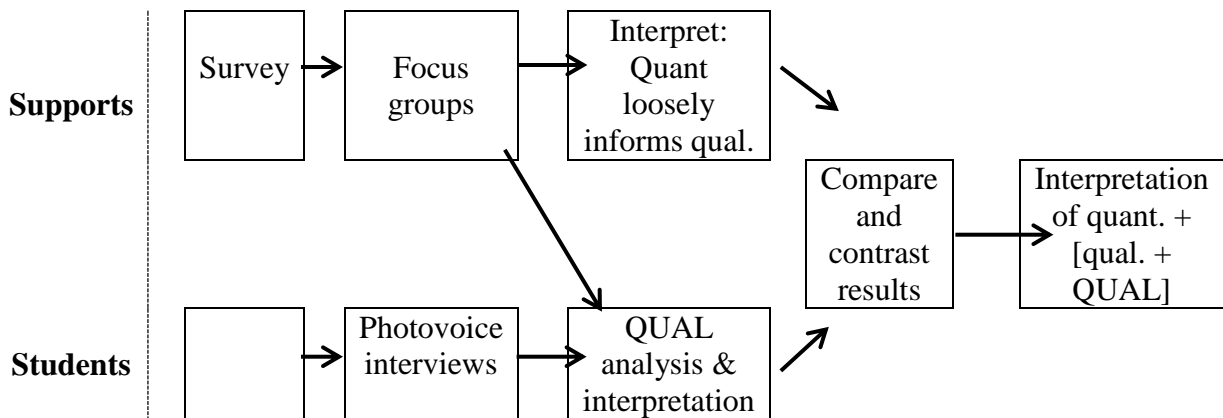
Supports

Survey

Focus groups

Interpret: Quant loosely informs qual.

Compare and contrast results

Interpretation of quant. + [qual. + QUAL]

Students

Photovoice interviews

QUAL analysis & interpretation